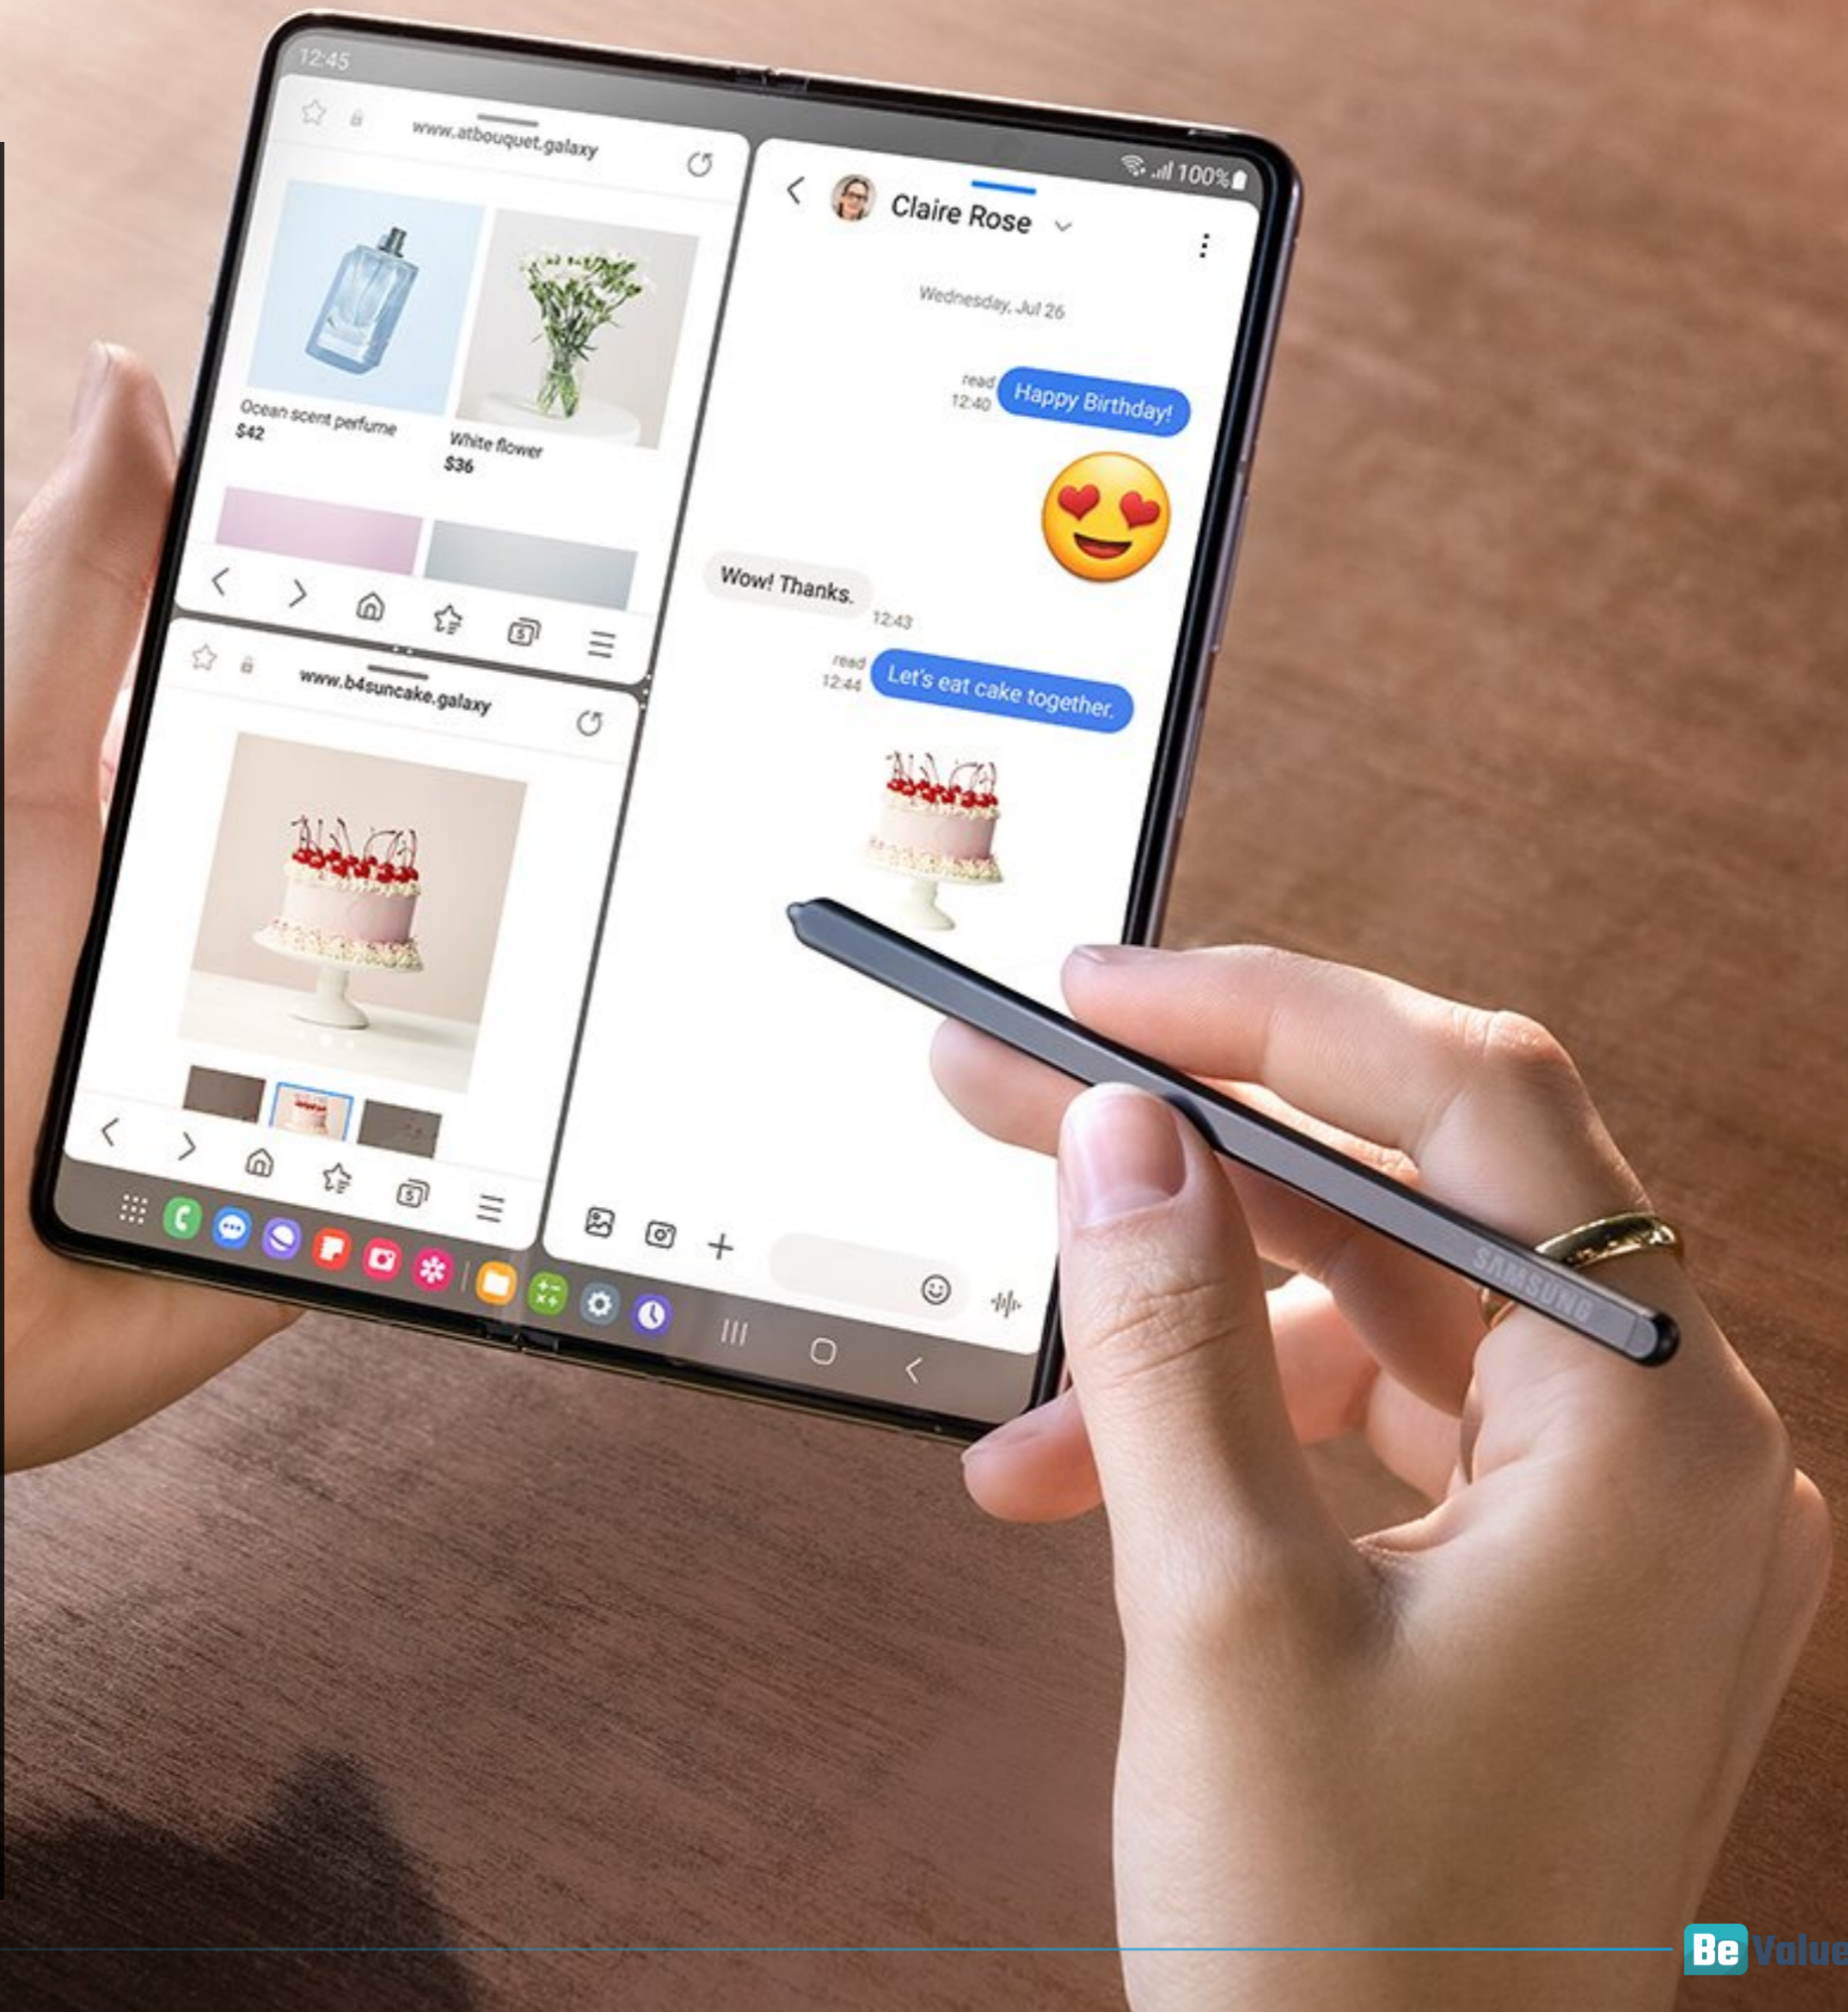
12:45

www.atbouquet.galaxy

Ocean scent perfume
$42

White flower
$36

www.b4suncake.galaxy

100%

Claire Rose

Wednesday, Jul 26

read
12:40
Happy Birthday!

Wow! Thanks.
12:43

read
12:44
Let's eat cake together.

SAMSUNG

Be Value